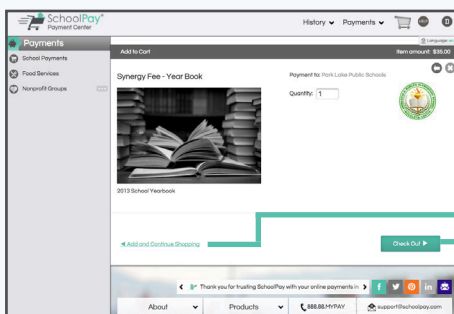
SchoolPay® Payment Center

History ⌄ Payments ⌄

Payments

School Payments

Food Services

Nonprofit Groups

Add to Cart

Item amount: $35.00

Language

Synergy Fee - Year Book

Payment to: Park Lake Public Schools

Quantity: 1

2013 School Yearbook

◄ Add and Continue Shopping

Check Out ►

Thank you for trusting SchoolPay with your online payments in

About ⌄

Products ⌄

888.88.MYPAY

support@schoolpay.com